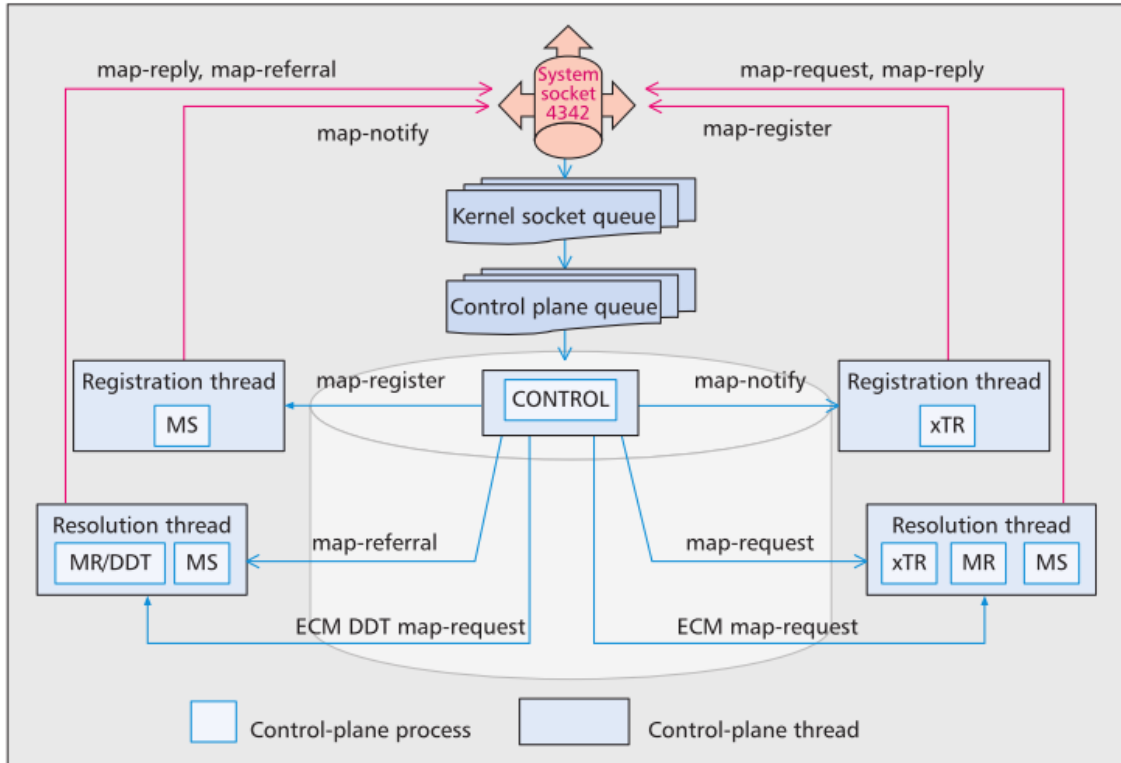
map-reply, map-referral

System socket 4342

map-request, map-reply

map-notify

map-register

Kernel socket queue

Control plane queue

Registration thread

MS

map-register

CONTROL

map-notify

Registration thread

xTR

Resolution thread

MR/DDT

MS

map-referral

map-request

Resolution thread

xTR

MR

MS

ECM DDT map-request

ECM map-request

Control-plane process

Control-plane thread